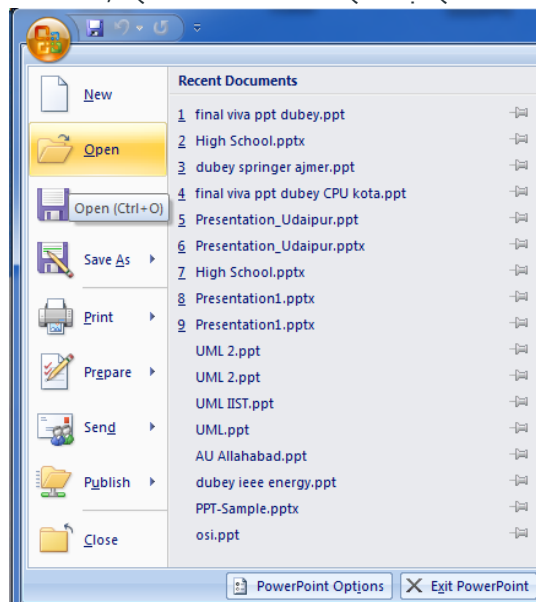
New

Open

Open (Ctrl+O)

Save As

Print

Prepare

Send

Publish

Close

Recent Documents

1 final viva ppt dubey.ppt
2 High School.pptx
3 dubey springer ajmer.ppt
4 final viva ppt dubey CPU kota.ppt
5 Presentation_Udaipur.ppt
6 Presentation_Udaipur.pptx
7 High School.pptx
8 Presentation1.pptx
9 Presentation1.pptx
UML 2.ppt
UML 2.ppt
UML IIST.ppt
UML.ppt
AU Allahabad.ppt
dubey ieee energy.ppt
PPT-Sample.pptx
osi.ppt

PowerPoint Options
Exit PowerPoint